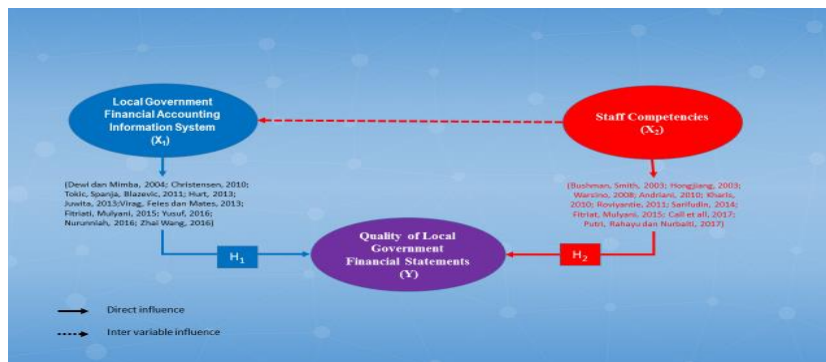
Local Government Financial Accounting Information System ($X_1$)

Staff Competencies ($X_2$)

(Dewi dan Mimba, 2004; Christensen, 2010; Tokic, Spanja, Blazevic, 2011; Hurt, 2013; Juwita, 2013;Virag, Feles dan Mates, 2013; Fitriati, Mulyani, 2015; Yusuf, 2016; Nurunniah, 2016; Zhai Wang, 2016)

(Bushman, Smith, 2003; Hongjiang, 2003; Warsino, 2008; Andriani, 2010; Kharis, 2010; Roviyantie, 2011; Sarifudin, 2014; Fitriat, Mulyani, 2015; Call et all, 2017; Putri, Rahayu dan Nurbaiti, 2017)

Quality of Local Government Financial Statements (Y)

$H_1$

$H_2$

Direct influence

Inter variable influence